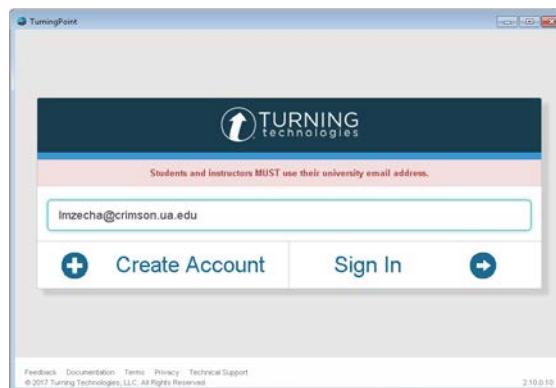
TurningPoint

TURNING technologies

Students and instructors MUST use their university email address.

lmzecha@crimson.ua.edu

Create Account

Sign In

Feedback Documentation Terms Privacy Technical Support
© 2017 Turning Technologies, LLC. All Rights Reserved.

2.10.0.10